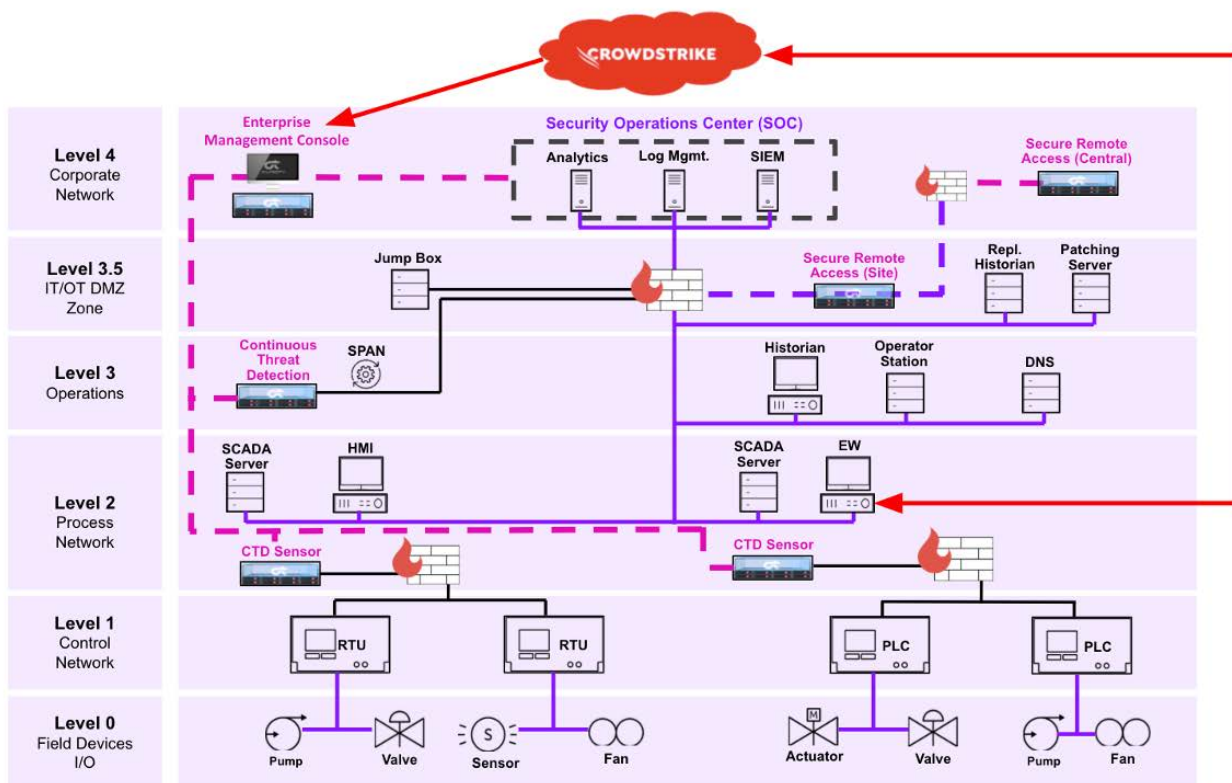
CROWDSTRIKE

Level 4
Corporate Network

Enterprise Management Console

Security Operations Center (SOC)

Analytics

Log Mgmt.

SIEM

Secure Remote Access (Central)

Level 3.5
IT/OT DMZ Zone

Jump Box

Secure Remote Access (Site)

Repl. Historian

Patching Server

Level 3
Operations

Continuous Threat Detection

SPAN

Historian

Operator Station

DNS

Level 2
Process Network

SCADA Server

HMI

SCADA Server

EW

CTD Sensor

CTD Sensor

Level 1
Control Network

RTU

RTU

PLC

PLC

Level 0
Field Devices I/O

Pump

Valve

S

Sensor

Fan

M

Actuator

Valve

Pump

Fan